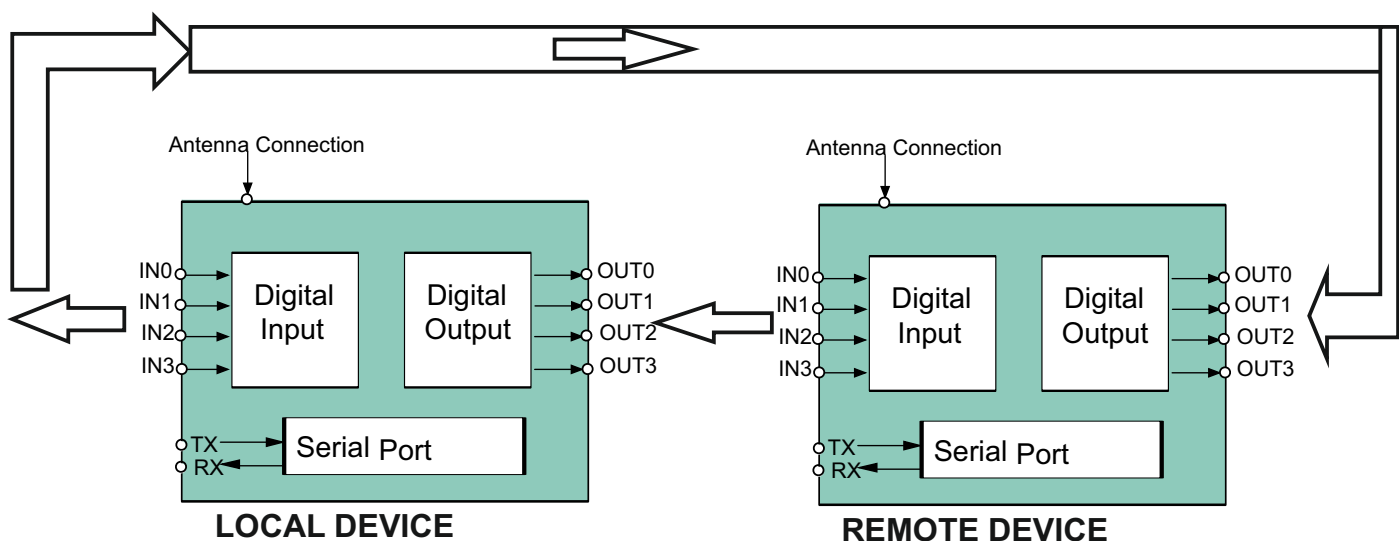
Antenna Connection

IN0
IN1
IN2
IN3

Digital Input

Digital Output

OUT0
OUT1
OUT2
OUT3

TX
RX

Serial Port

LOCAL DEVICE

Antenna Connection

IN0
IN1
IN2
IN3

Digital Input

Digital Output

OUT0
OUT1
OUT2
OUT3

TX
RX

Serial Port

REMOTE DEVICE